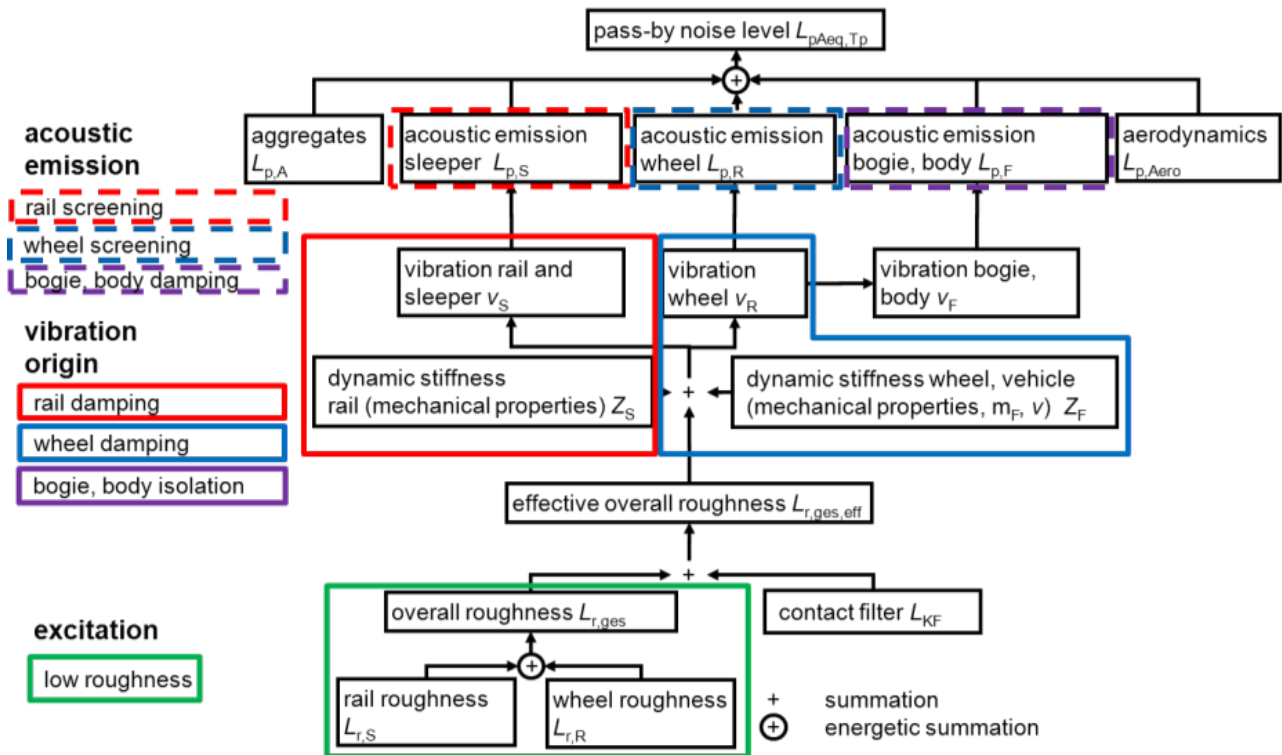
pass-by noise level $L_{pAeq,Tp}$

$\oplus$

aggregates $L_{p,A}$

acoustic emission sleeper $L_{p,S}$

acoustic emission wheel $L_{p,R}$

acoustic emission bogie, body $L_{p,F}$

aerodynamics $L_{p,Aero}$

acoustic emission

rail screening

wheel screening

bogie, body damping

vibration origin

rail damping

wheel damping

bogie, body isolation

vibration rail and sleeper $v_S$

vibration wheel $v_R$

vibration bogie, body $v_F$

dynamic stiffness rail (mechanical properties) $Z_S$

+

dynamic stiffness wheel, vehicle (mechanical properties, $m_F$, $v$) $Z_F$

effective overall roughness $L_{r,ges,eff}$

+

overall roughness $L_{r,ges}$

contact filter $L_{KF}$

$\oplus$

excitation

low roughness

rail roughness $L_{r,S}$

wheel roughness $L_{r,R}$

+ summation

$\oplus$ energetic summation